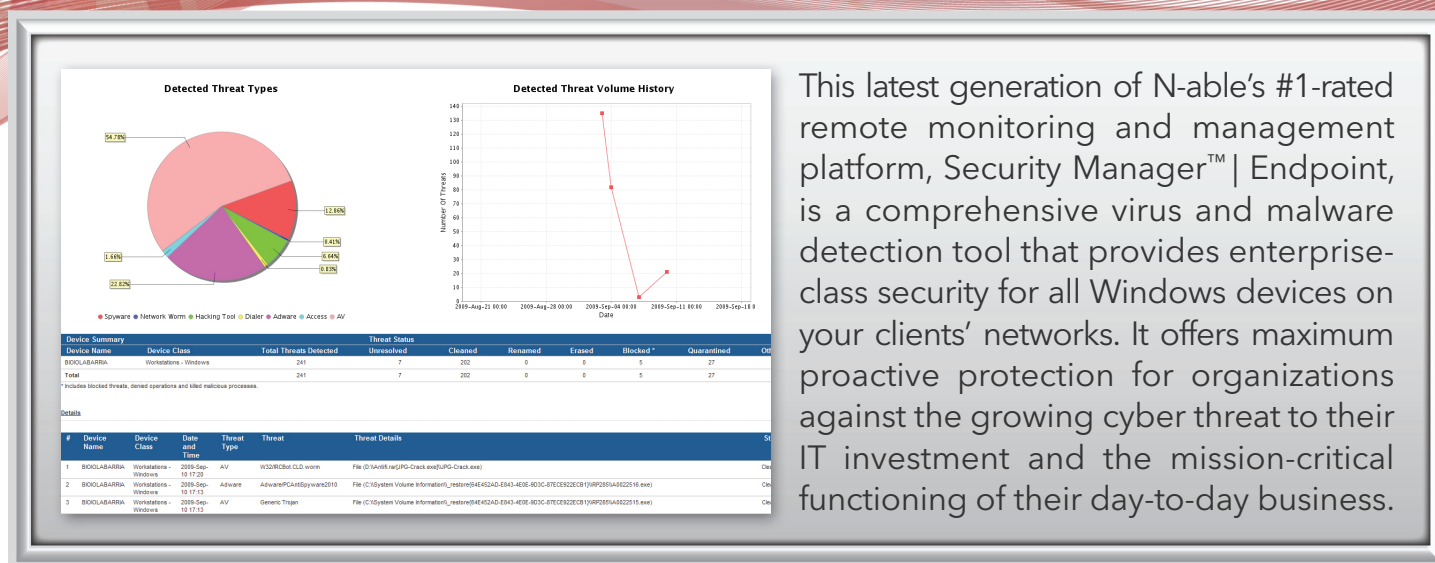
Detected Threat Types

54.78%

12.86%

0.41%

6.64%

0.83%

1.66%

22.82%

● Spyware ● Network Worm ● Hacking Tool ● Dialer ● Adware ● Access ● AV

Detected Threat Volume History

140
130
120
110
100
90
80
70
60
50
40
30
20
10
0

Number Of Threats

2009-Aug-21 00:00 2009-Aug-28 00:00 2009-Sep-04 00:00 2009-Sep-11 00:00 2009-Sep-18 0

Date

| Device Summary | | Threat Status | | | | | | |
|---|---|---|---|---|---|---|---|---|
| Device Name | Device Class | Total Threats Detected | Unresolved | Cleaned | Renamed | Erased | Blocked * | Quarantined | Oth |
| BIOIOLABARRIA | Workstations - Windows | 241 | 7 | 202 | 0 | 0 | 5 | 27 | |
| Total | | 241 | 7 | 202 | 0 | 0 | 5 | 27 | |

* Includes blocked threats, denied operations and killed malicious processes.

Details

| # | Device Name | Device Class | Date and Time | Threat Type | Threat | Threat Details | St |
|---|---|---|---|---|---|---|---|
| 1 | BIOIOLABARRIA | Workstations - Windows | 2009-Sep-10 17:20 | AV | W32/IRCBot.CLD.worm | File (D:\Antifi.rar)\JPG-Crack.exe)\JPG-Crack.exe) | Clea |
| 2 | BIOIOLABARRIA | Workstations - Windows | 2009-Sep-10 17:13 | Adware | Adware/PCAntiSpyware2010 | File (C:\System Volume Information\_restore{64E452AD-E843-4E0E-9D3C-87ECE922ECB1}\RP2851\A0022516.exe) | Clea |
| 3 | BIOIOLABARRIA | Workstations - Windows | 2009-Sep-10 17:13 | AV | Generic Trojan | File (C:\System Volume Information\_restore{64E452AD-E843-4E0E-9D3C-87ECE922ECB1}\RP2851\A0022515.exe) | Clea |

This latest generation of N-able's #1-rated remote monitoring and management platform, Security Manager™| Endpoint, is a comprehensive virus and malware detection tool that provides enterprise-class security for all Windows devices on your clients' networks. It offers maximum proactive protection for organizations against the growing cyber threat to their IT investment and the mission-critical functioning of their day-to-day business.